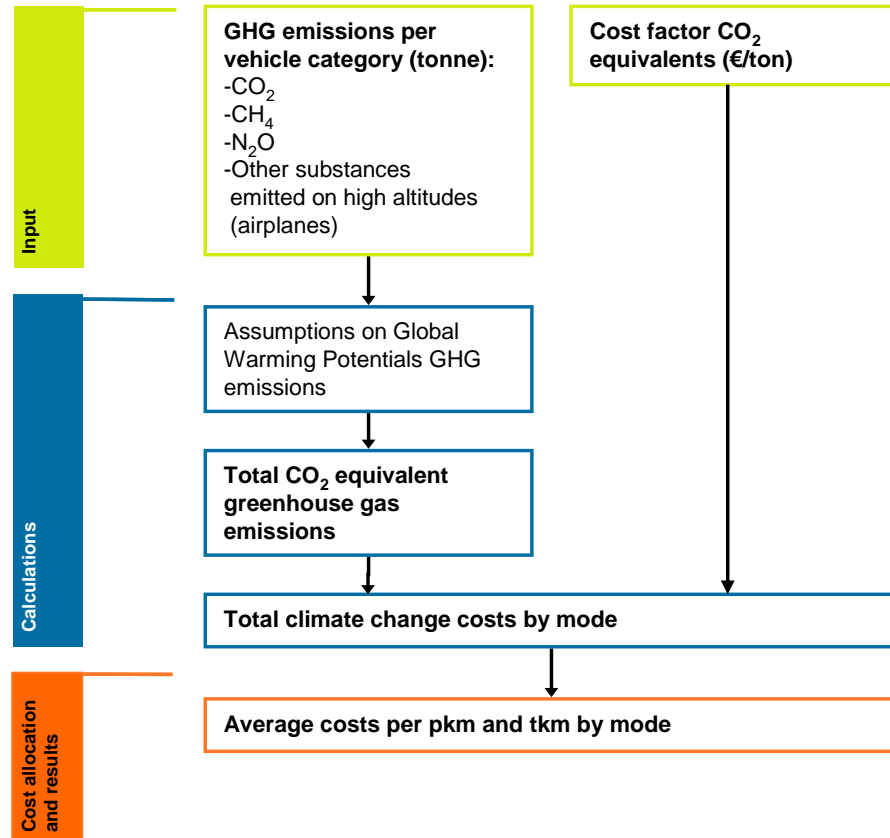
Input

GHG emissions per vehicle category (tonne):
-$CO_2$
-$CH_4$
-$N_2O$
-Other substances emitted on high altitudes (airplanes)

Cost factor $CO_2$ equivalents (€/ton)

Calculations

Assumptions on Global Warming Potentials GHG emissions

Total $CO_2$ equivalent greenhouse gas emissions

Total climate change costs by mode

Cost allocation and results

Average costs per pkm and tkm by mode